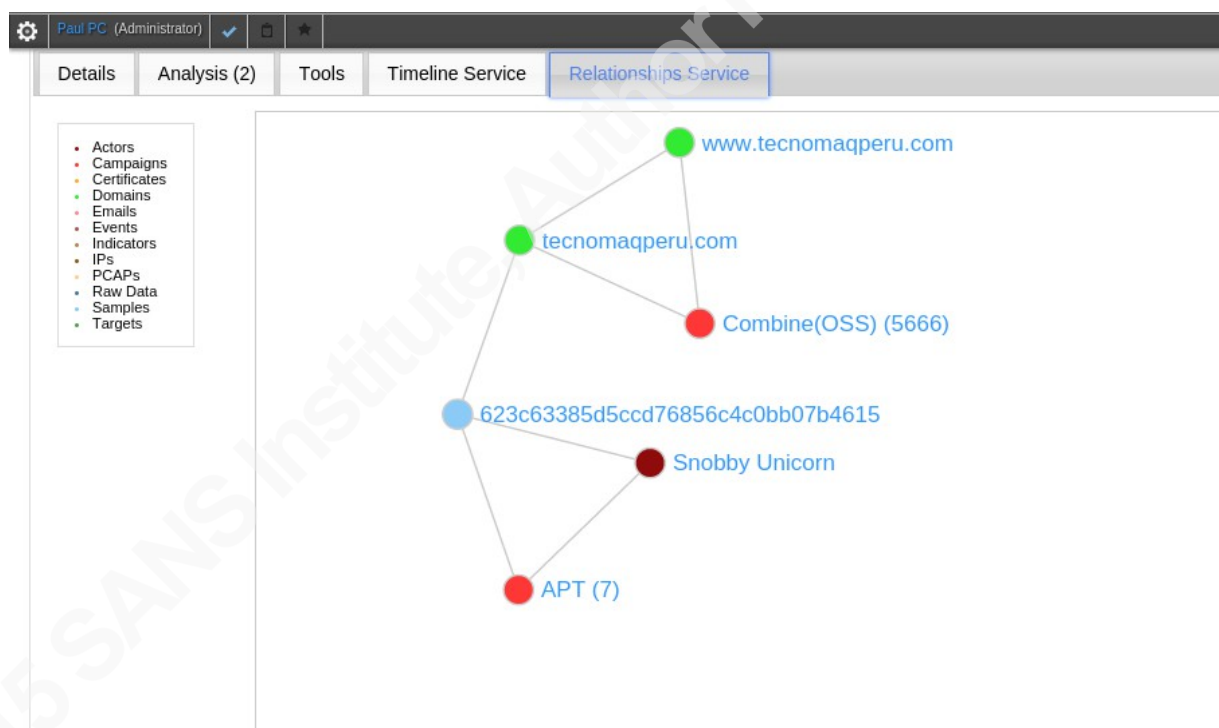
Paul PC (Administrator)

Details | Analysis (2) | Tools | Timeline Service | Relationships Service

- Actors
- Campaigns
- Certificates
- Domains
- Emails
- Events
- Indicators
- IPs
- PCAPs
- Raw Data
- Samples
- Targets

www.tecnomaqperu.com

tecnomaqperu.com

Combine(OSS) (5666)

623c63385d5ccd76856c4c0bb07b4615

Snobby Unicorn

APT (7)

© SANS Institute, Author